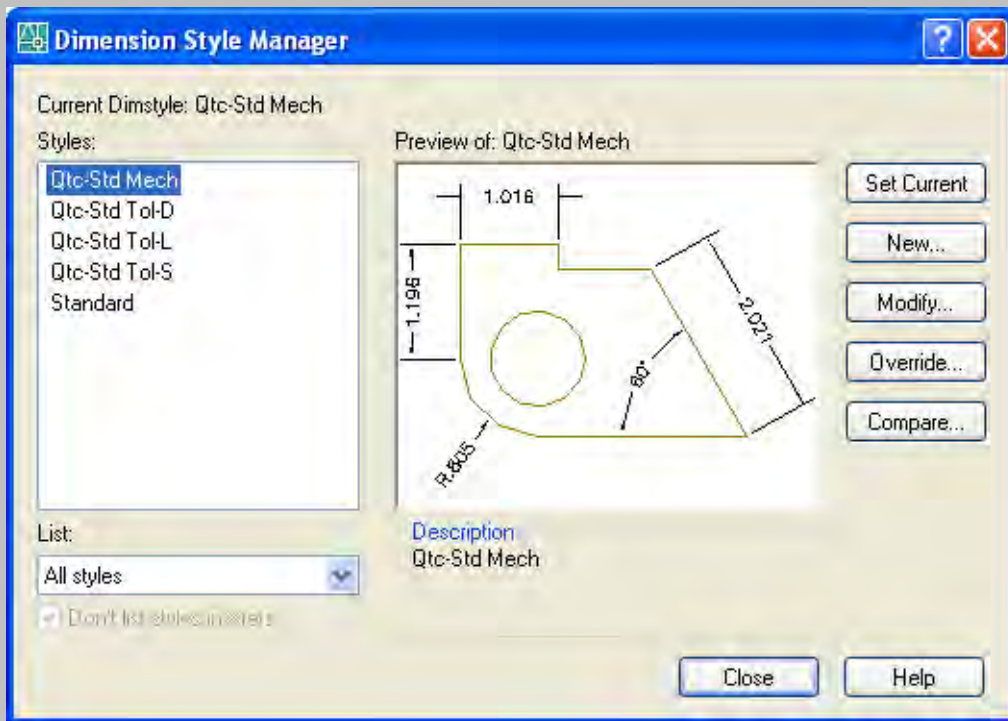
Dimension Style Manager

Current Dimstyle: Qtc-Std Mech

Styles:

Qtc-Std Mech
Qtc-Std Tol-D
Qtc-Std Tol-L
Qtc-Std Tol-S
Standard

Preview of: Qtc-Std Mech

1.016

1.196

2.021

60°

R.605

Set Current

New...

Modify...

Override...

Compare...

List:

All styles

Don't list styles in xrefs

Description
Qtc-Std Mech

Close

Help